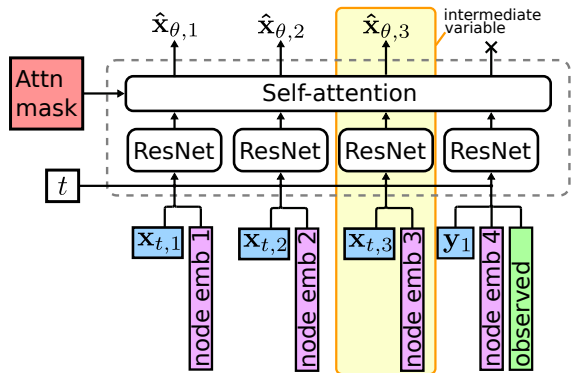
$\hat{\mathbf{x}}_{\theta,1}$ $\hat{\mathbf{x}}_{\theta,2}$ $\hat{\mathbf{x}}_{\theta,3}$ intermediate variable ×

Attn mask

Self-attention

ResNet ResNet ResNet ResNet

$t$

$\mathbf{x}_{t,1}$ node emb 1 $\mathbf{x}_{t,2}$ node emb 2 $\mathbf{x}_{t,3}$ node emb 3 $\mathbf{y}_1$ node emb 4 observed